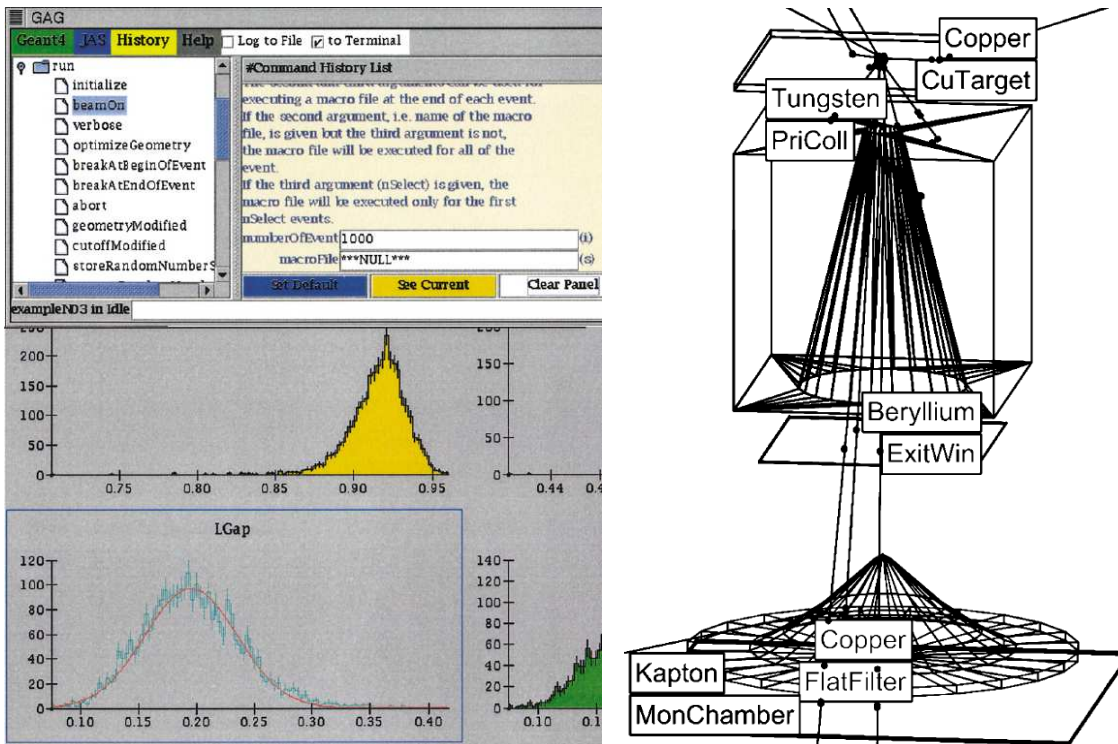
GAG

Geant4 JAS History Help Log to File to Terminal

run
initialize
beamOn
verbose
optimizeGeometry
breakAtBeginOfEvent
breakAtEndOfEvent
abort
geometryModified
cutoffModified
storeRandomNumberS

#Command History List

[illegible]
executing a macro file at the end of each event.
If the second argument, i.e. name of the macro file, is given but the third argument is not, the macro file will be executed for all of the event.
If the third argument (nSelect) is given, the macro file will be executed only for the first nSelect events.

numberOfEvent 1000 (i)
macroFile ***NULL*** (s)

Set Default See Current Clear Panel

exampleN03 in Idle

200
150
100
50
0
0.75 0.80 0.85 0.90 0.95

150
100
50
0
0.44 0.4

LGap

120
100
80
60
40
20
0
0.10 0.15 0.20 0.25 0.30 0.35 0.40

140
120
100
80
60
40
20
0
0.10 0.1

Copper
CuTarget
Tungsten
PriColl
Beryllium
ExitWin
Copper
Kapton
FlatFilter
MonChamber